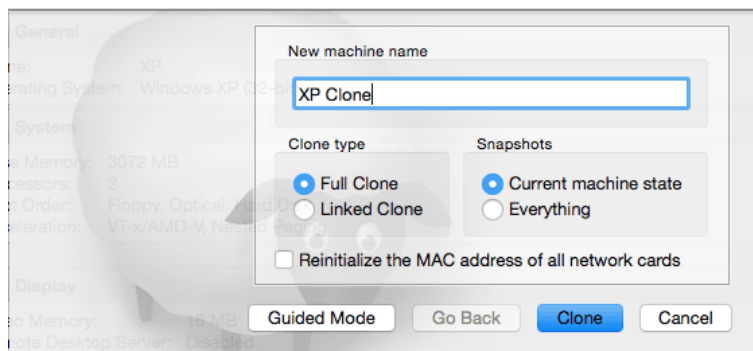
General
ne: XP
rating System: Windows XP (32-bi

System
e Memory: 3072 MB
cessors: 2
t Order: Floppy, Optical, Hard D
eleration: VT-x/AMD-V, Nested Paging

Display
eo Memory: 16 MB
note Desktop Server: Disabled

New machine name

XP Clone

Clone type
Full Clone
Linked Clone

Snapshots
Current machine state
Everything

Reinitialize the MAC address of all network cards

Guided Mode
Go Back
Clone
Cancel